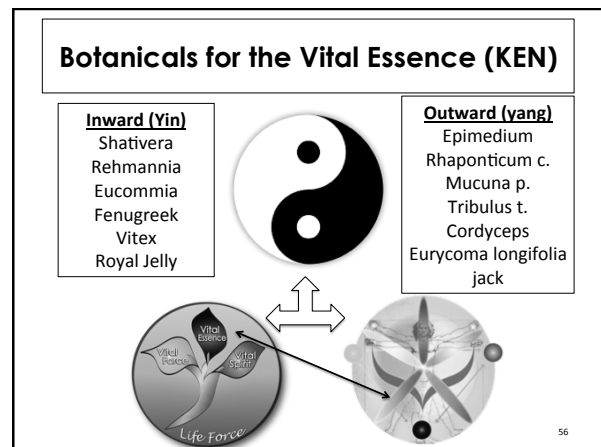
Botanicals for the Vital Essence (KEN)

Inward (Yin)
Shativera
Rehmannia
Eucommia
Fenugreek
Vitex
Royal Jelly

Outward (yang)
Epimedium
Rhaponticum c.
Mucuna p.
Tribulus t.
Cordyceps
Eurycoma longifolia jack

Vital Essence
Vital Force
Vital Spirit
Life Force

56